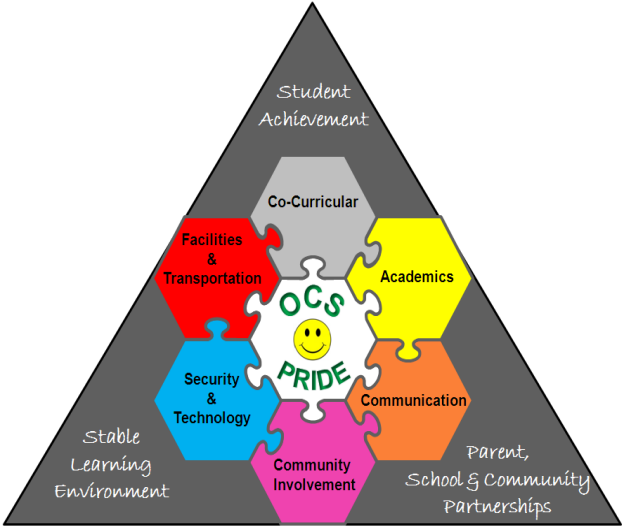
Student Achievement

Co-Curricular

Facilities & Transportation

Academics

OCS PRIDE

Security & Technology

Communication

Community Involvement

Stable Learning Environment

Parent, School & Community Partnerships